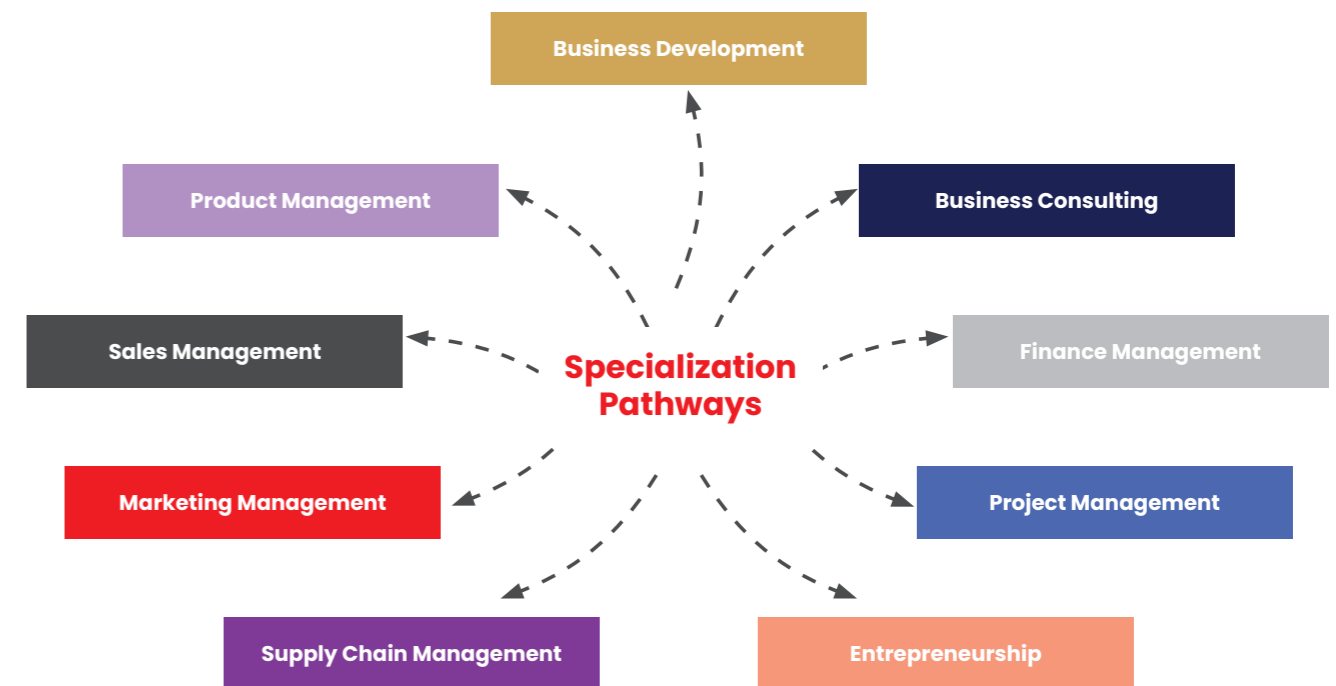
Business Development

Product Management

Business Consulting

Sales Management

Specialization Pathways

Finance Management

Marketing Management

Project Management

Supply Chain Management

Entrepreneurship